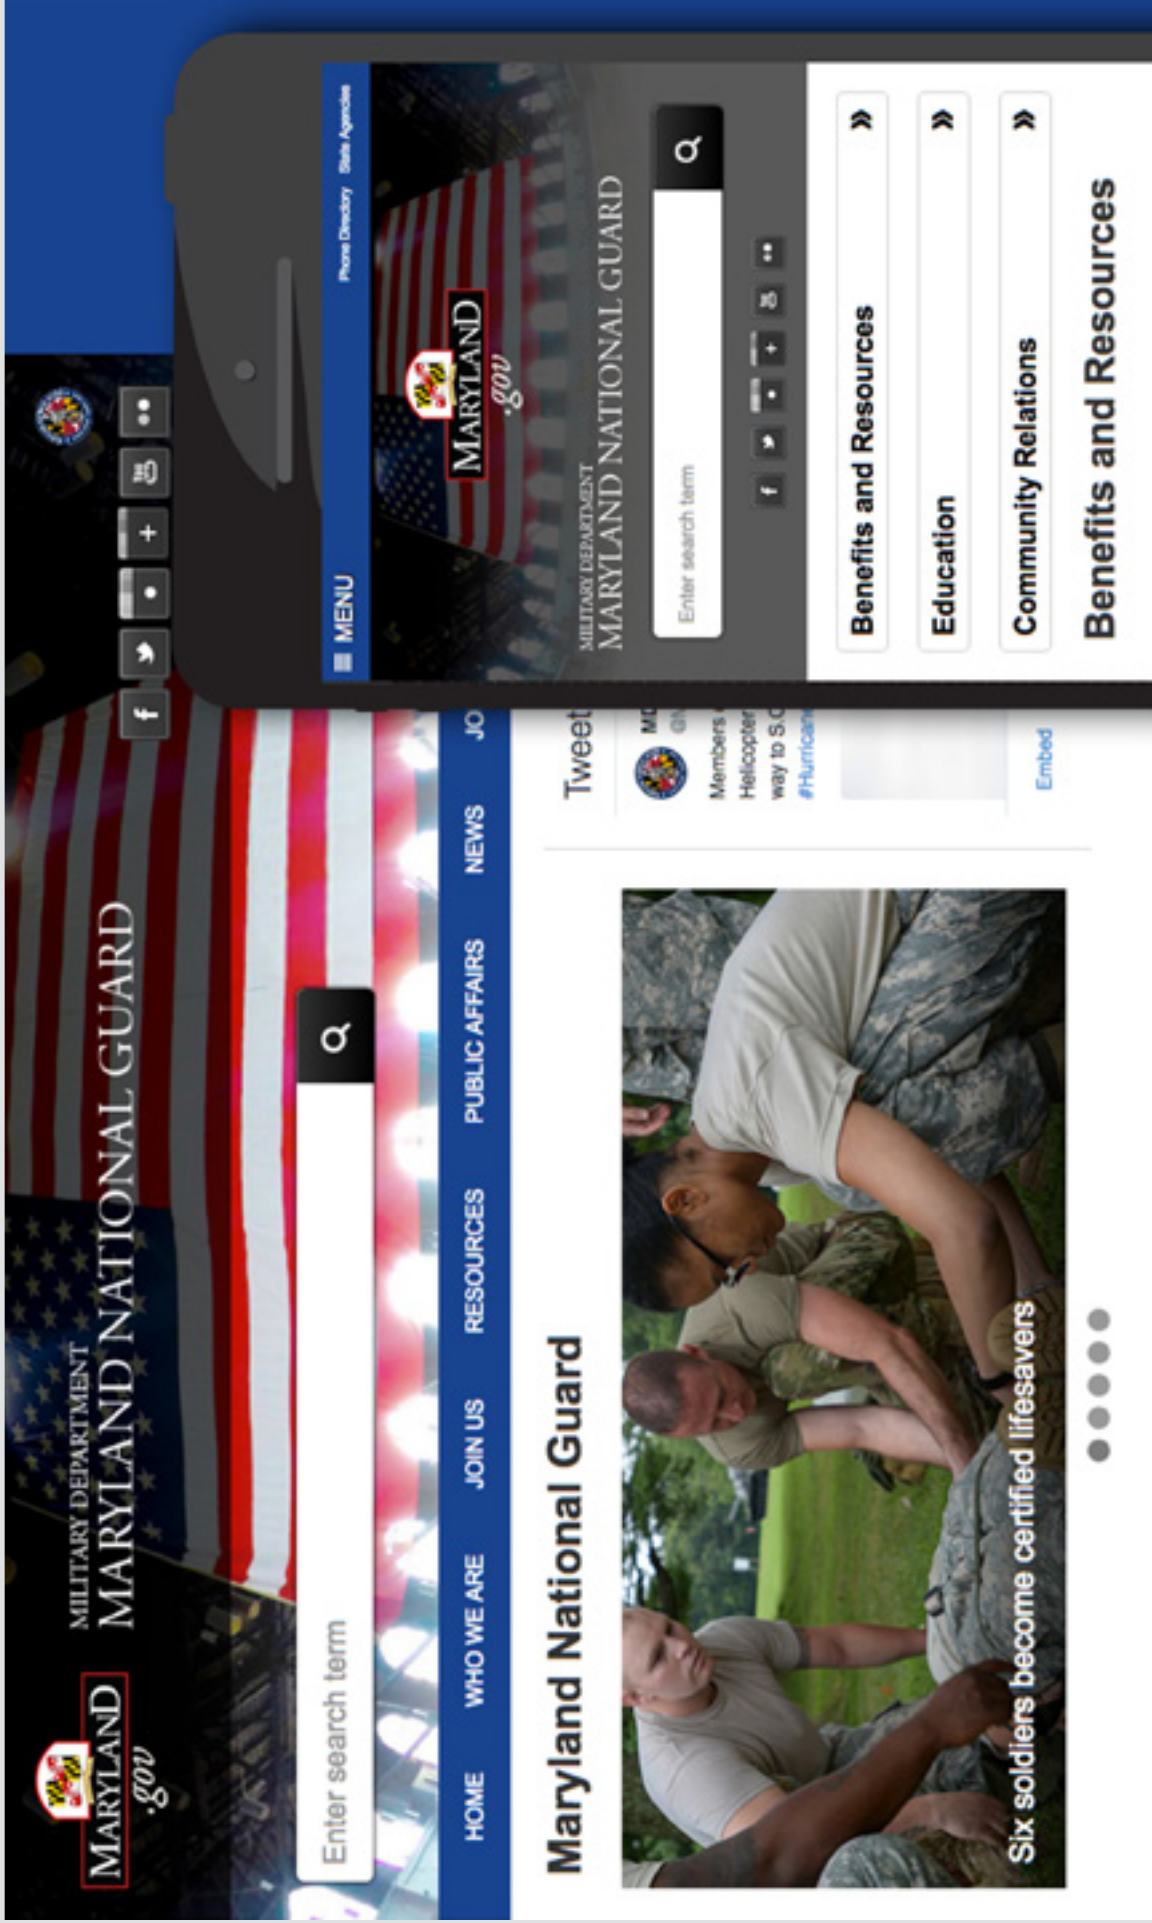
MARYLAND .gov

MILITARY DEPARTMENT
MARYLAND NATIONAL GUARD

Enter search term

HOME WHO WE ARE JOIN US RESOURCES PUBLIC AFFAIRS NEWS JO

Maryland National Guard

Six soldiers become certified lifesavers

Tweet

MD

Members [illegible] Helicopter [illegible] way to S.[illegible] #Hurrican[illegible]

Embed

MENU

Phone Directory State Agencies

MARYLAND .gov

MILITARY DEPARTMENT
MARYLAND NATIONAL GUARD

Enter search term

Benefits and Resources

Education

Community Relations

Benefits and Resources